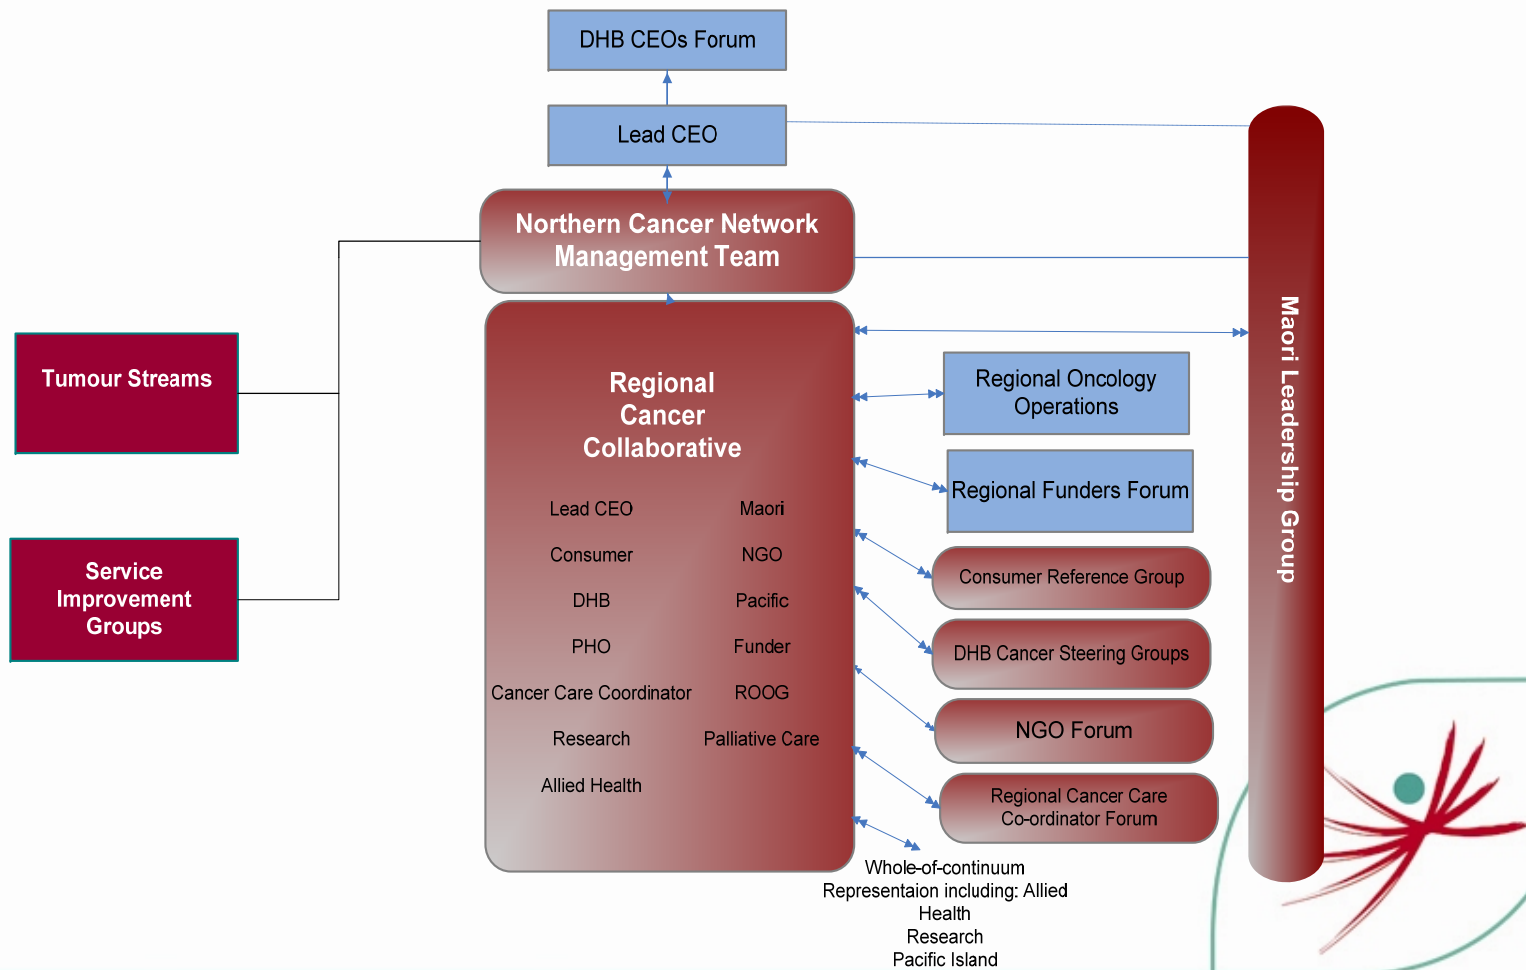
DHB CEOs Forum

Lead CEO

Northern Cancer Network Management Team

Tumour Streams

Service Improvement Groups

Regional Cancer Collaborative

Lead CEO

Maori

Consumer

NGO

DHB

Pacific

PHO

Funder

Cancer Care Coordinator

ROOG

Research

Palliative Care

Allied Health

Regional Oncology Operations

Regional Funders Forum

Consumer Reference Group

DHB Cancer Steering Groups

NGO Forum

Regional Cancer Care Co-ordinator Forum

Whole-of-continuum Representaion including: Allied Health Research Pacific Island

Maori Leadership Group